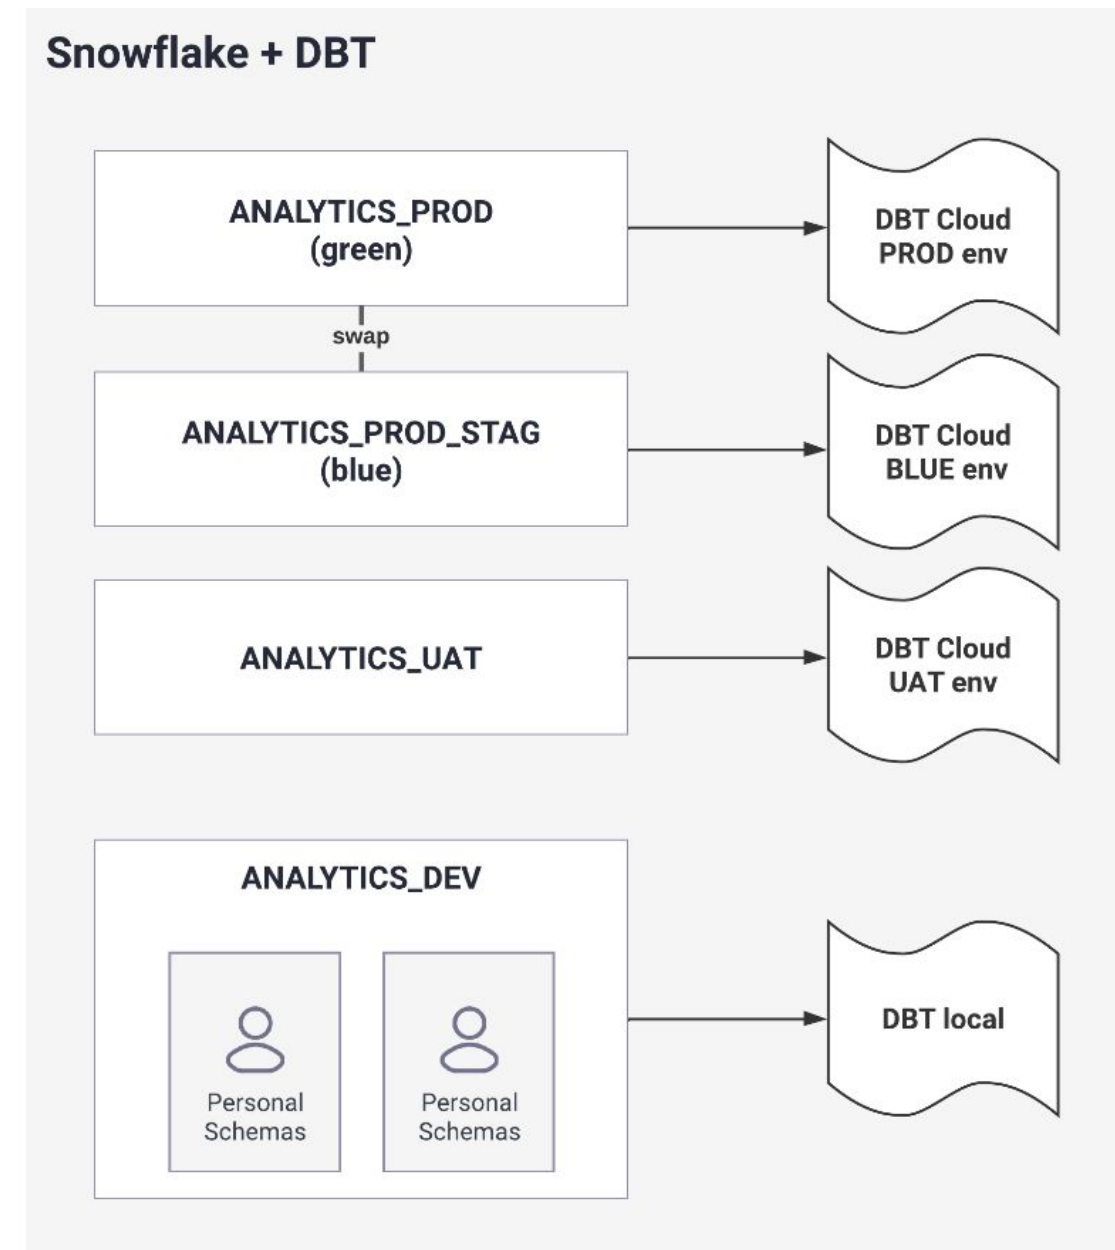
Snowflake + DBT

ANALYTICS_PROD
(green)

DBT Cloud
PROD env

swap

ANALYTICS_PROD_STAG
(blue)

DBT Cloud
BLUE env

ANALYTICS_UAT

DBT Cloud
UAT env

ANALYTICS_DEV

Personal
Schemas

Personal
Schemas

DBT local